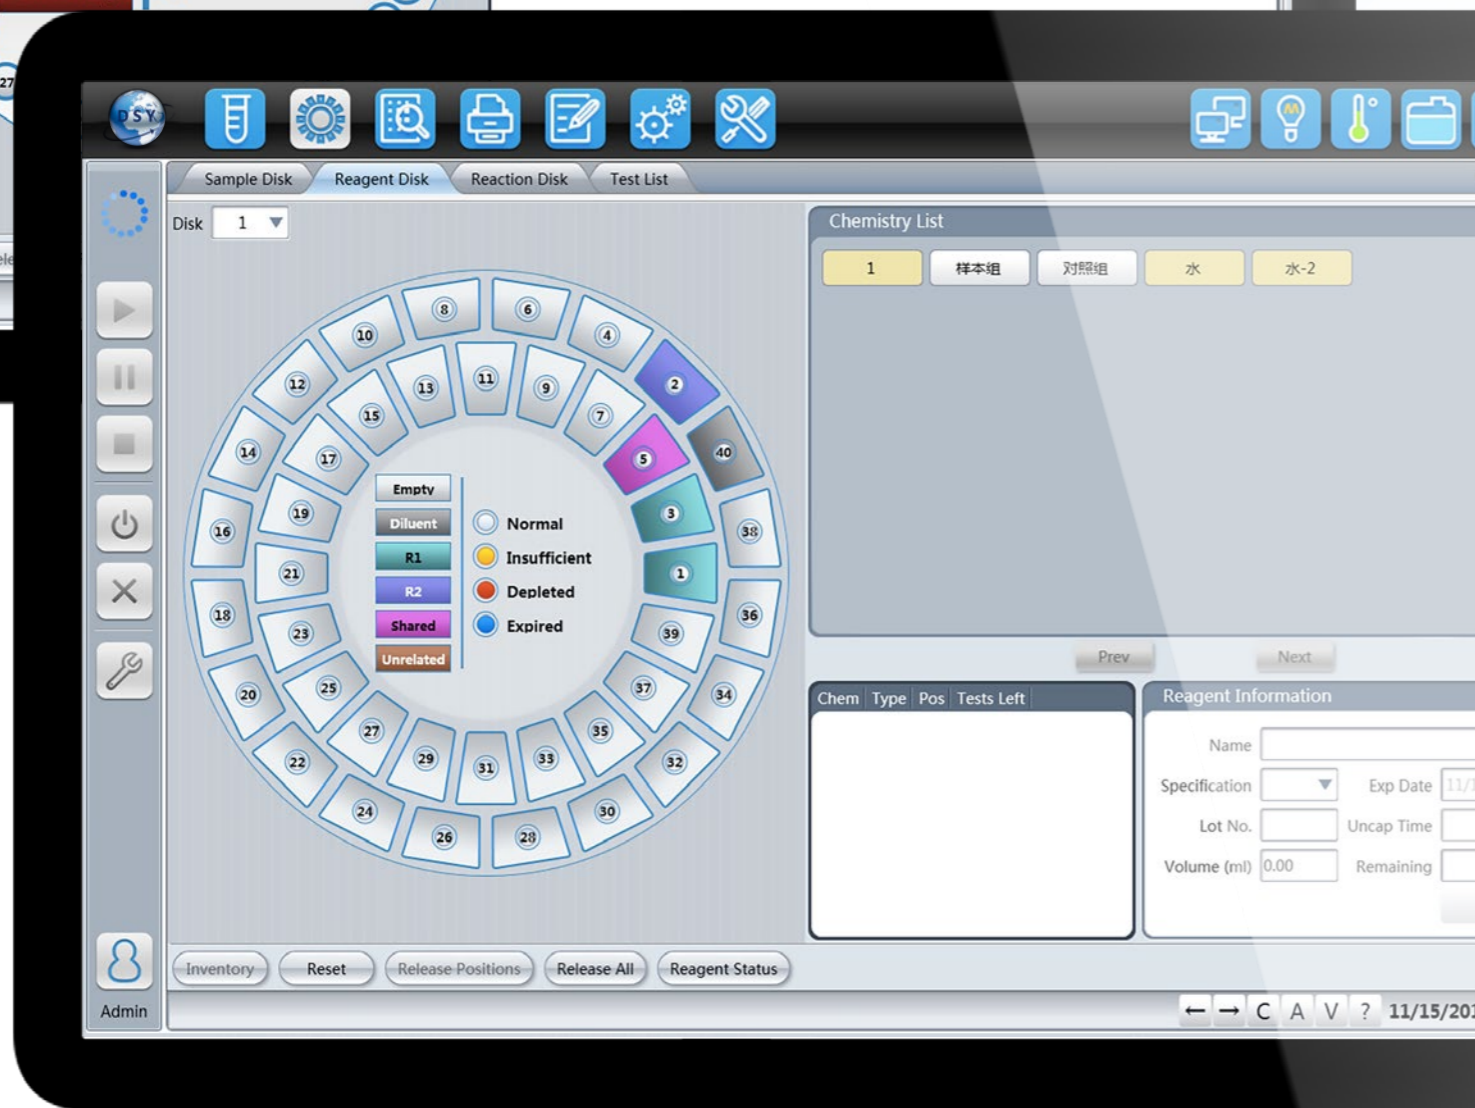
DSY

Sample Disk Reagent Disk Reaction Disk Test List

Disk 1

8 6 10 4 12 13 11 9 2 15 7 14 17 5 40 16 19 3 38 21 1 18 23 39 36 20 25 37 34 27 35 22 29 31 33 32 24 30 26 28

Empty
Diluent
R1
R2
Shared
Unrelated

Normal
Insufficient
Depleted
Expired

Chemistry List

1 样本组 对照组 水 水-2

Prev Next

| Chem | Type | Pos | Tests Left |
|---|---|---|---|

Reagent Information

Name
Specification Exp Date 11/1
Lot No. Uncap Time
Volume (ml) 0.00 Remaining

Admin

Inventory Reset Release Positions Release All Reagent Status

← → C A V ? 11/15/20